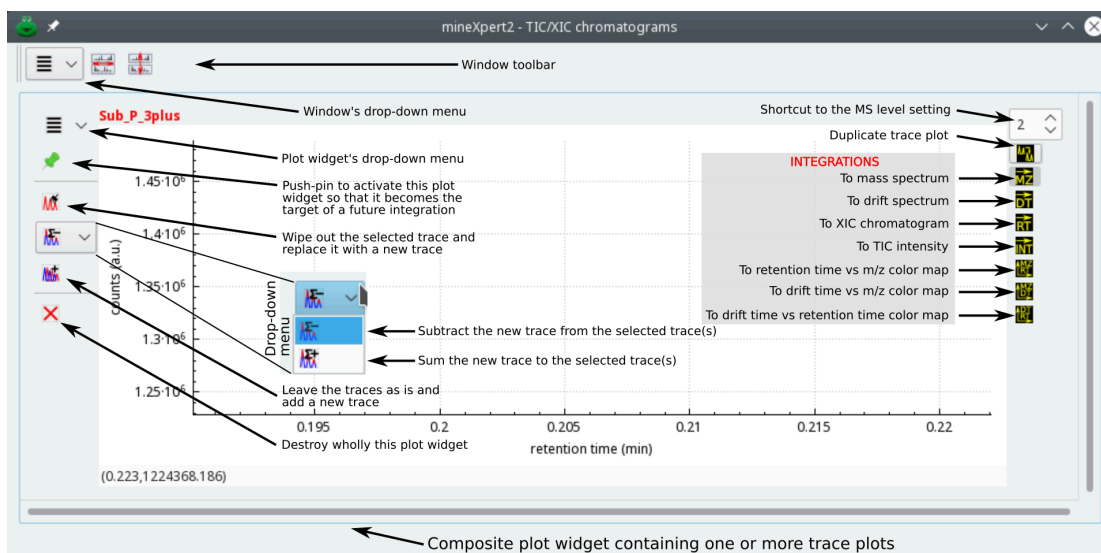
mineXpert2 - TIC/XIC chromatograms

Window toolbar

Window's drop-down menu

Sub_P_3plus

Plot widget's drop-down menu

Push-pin to activate this plot widget so that it becomes the target of a future integration

Wipe out the selected trace and replace it with a new trace

Drop-down menu

Subtract the new trace from the selected trace(s)

Sum the new trace to the selected trace(s)

Leave the traces as is and add a new trace

Destroy wholly this plot widget

Shortcut to the MS level setting

2

Duplicate trace plot

INTEGRATIONS

To mass spectrum

To drift spectrum

To XIC chromatogram

To TIC intensity

To retention time vs m/z color map

To drift time vs m/z color map

To drift time vs retention time color map

counts (a.u.)

$1.45 \cdot 10^6$

$1.4 \cdot 10^6$

$1.35 \cdot 10^6$

$1.3 \cdot 10^6$

$1.25 \cdot 10^6$

0.195 0.2 0.205 0.21 0.215 0.22

retention time (min)

(0.223,1224368.186)

Composite plot widget containing one or more trace plots